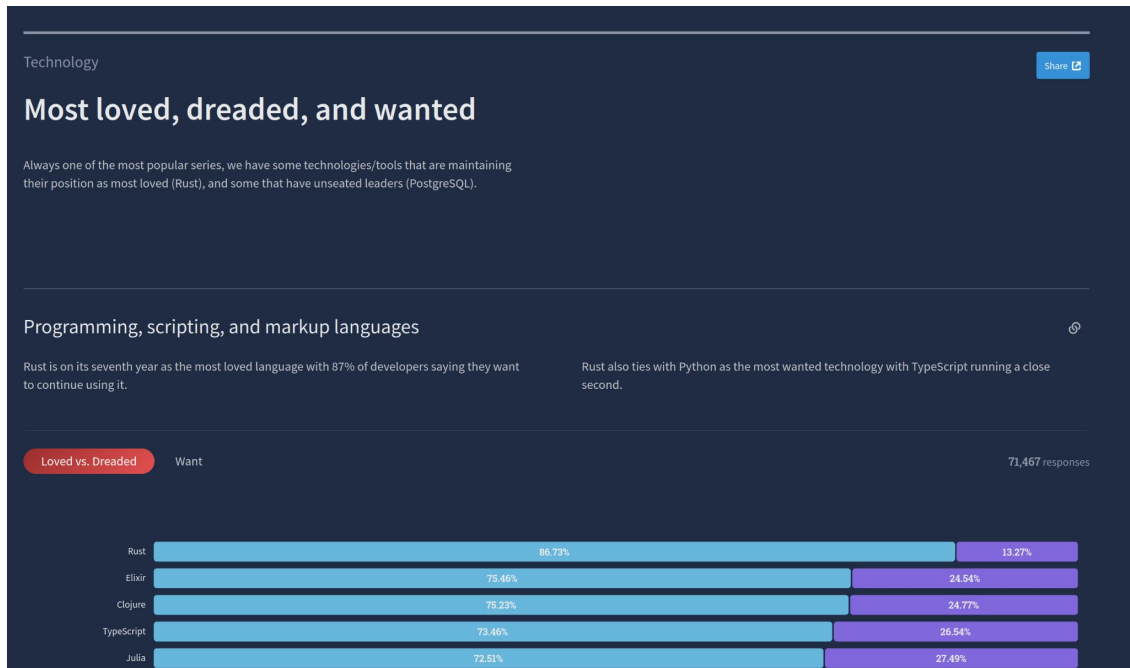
Technology

Share

Most loved, dreaded, and wanted

Always one of the most popular series, we have some technologies/tools that are maintaining their position as most loved (Rust), and some that have unseated leaders (PostgreSQL).

Programming, scripting, and markup languages

Rust is on its seventh year as the most loved language with 87% of developers saying they want to continue using it.

Rust also ties with Python as the most wanted technology with TypeScript running a close second.

Loved vs. Dreaded

Want

71,467 responses

| | | |
|---|---|---|
| Rust | 86.73% | 13.27% |
| Elixir | 75.46% | 24.54% |
| Clojure | 75.23% | 24.77% |
| TypeScript | 73.46% | 26.54% |
| Julia | 72.51% | 27.49% |